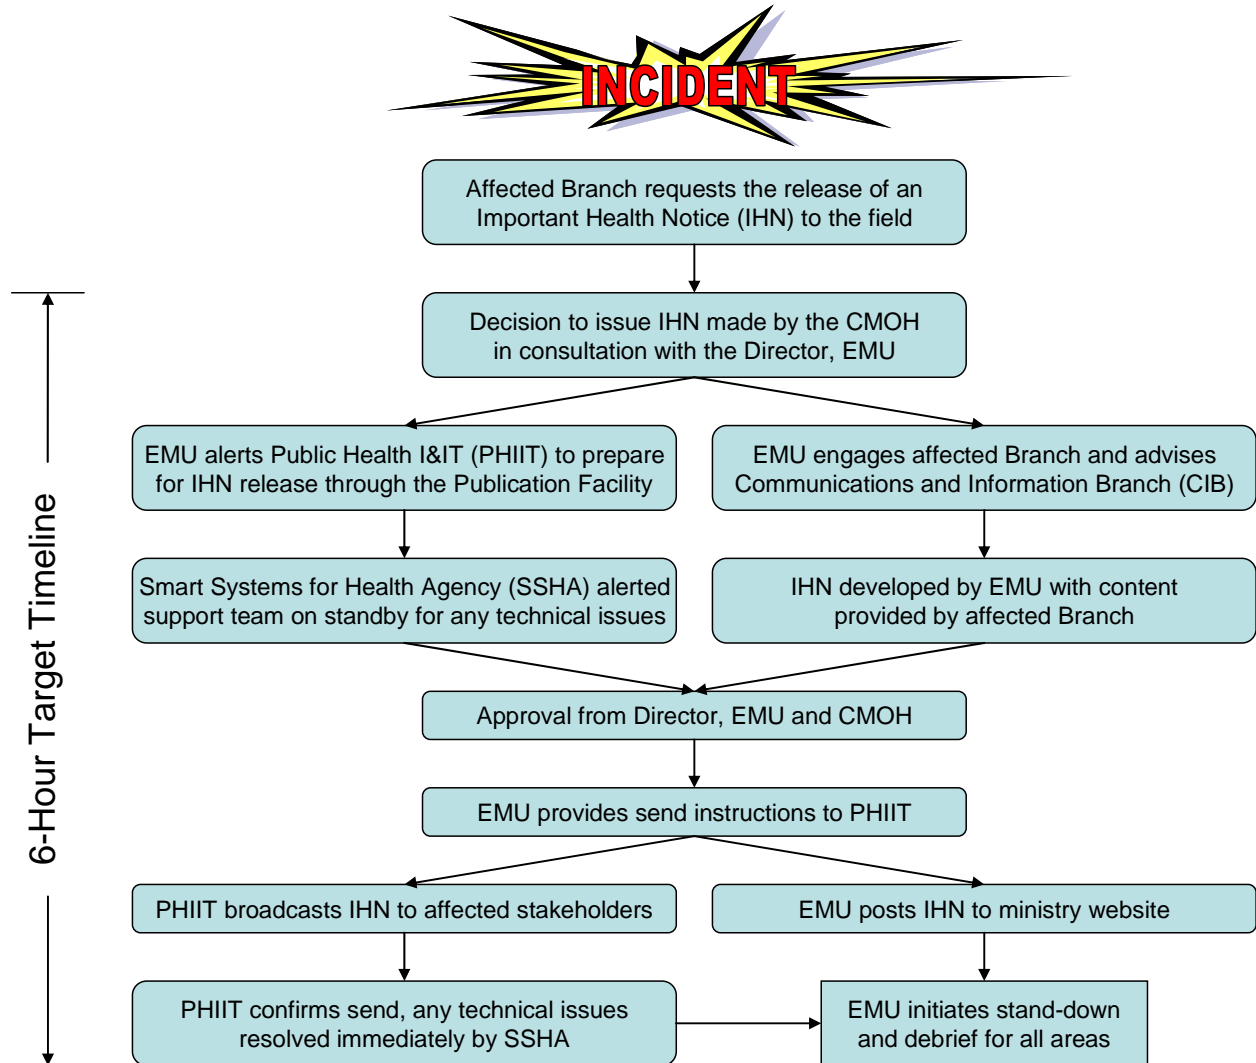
INCIDENT

Affected Branch requests the release of an Important Health Notice (IHN) to the field

6-Hour Target Timeline

Decision to issue IHN made by the CMOH in consultation with the Director, EMU

EMU alerts Public Health I&IT (PHIIT) to prepare for IHN release through the Publication Facility

EMU engages affected Branch and advises Communications and Information Branch (CIB)

Smart Systems for Health Agency (SSHA) alerted support team on standby for any technical issues

IHN developed by EMU with content provided by affected Branch

Approval from Director, EMU and CMOH

EMU provides send instructions to PHIIT

PHIIT broadcasts IHN to affected stakeholders

EMU posts IHN to ministry website

PHIIT confirms send, any technical issues resolved immediately by SSHA

EMU initiates stand-down and debrief for all areas